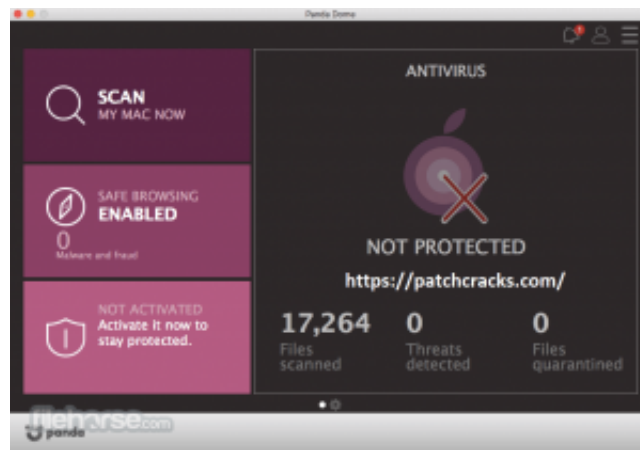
Panda Dome

SCAN
MY MAC NOW

SAFE BROWSING
ENABLED
0
Malware and fraud

NOT ACTIVATED
Activate it now to stay protected.

ANTIVIRUS

NOT PROTECTED

https://patchcracks.com/

17,264
Files scanned

0
Threats detected

0
Files quarantined

filehorse.com

panda